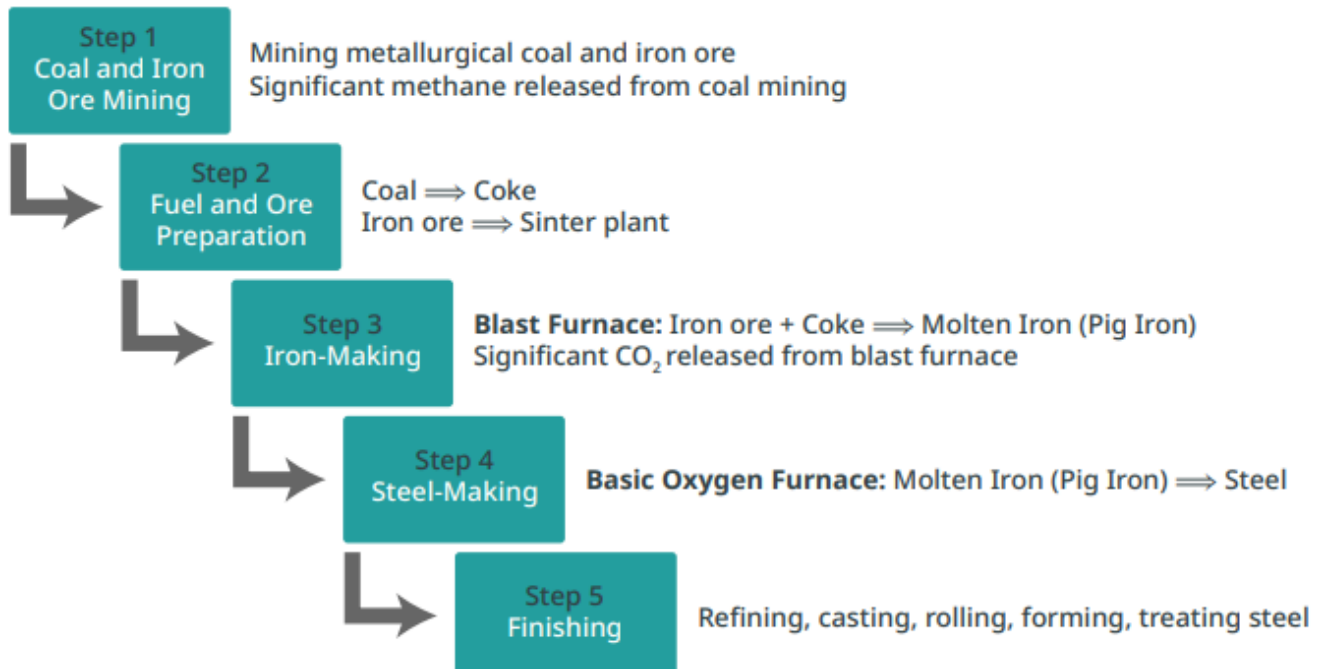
Step 1
Coal and Iron Ore Mining

Mining metallurgical coal and iron ore
Significant methane released from coal mining

Step 2
Fuel and Ore Preparation

Coal $\Longrightarrow$ Coke
Iron ore $\Longrightarrow$ Sinter plant

Step 3
Iron-Making

**Blast Furnace:** Iron ore + Coke $\Longrightarrow$ Molten Iron (Pig Iron)
Significant $CO_2$ released from blast furnace

Step 4
Steel-Making

**Basic Oxygen Furnace:** Molten Iron (Pig Iron) $\Longrightarrow$ Steel

Step 5
Finishing

Refining, casting, rolling, forming, treating steel